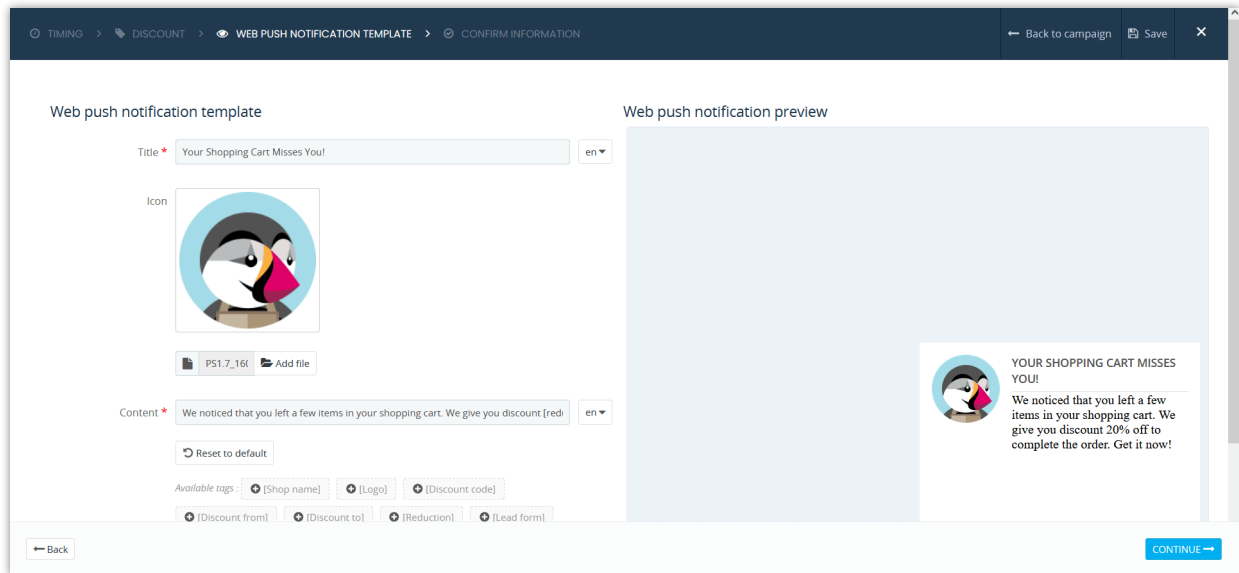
TIMING > DISCOUNT > WEB PUSH NOTIFICATION TEMPLATE > CONFIRM INFORMATION

Back to campaign Save ×

Web push notification template

Title * Your Shopping Cart Misses You! en

Icon

PS1.7_16( Add file

Content * We noticed that you left a few items in your shopping cart. We give you discount [red en

Reset to default

Available tags : [Shop name] [Logo] [Discount code] [Discount from] [Discount to] [Reduction] [Lead form]

Web push notification preview

YOUR SHOPPING CART MISSES YOU!

We noticed that you left a few items in your shopping cart. We give you discount 20% off to complete the order. Get it now!

Back

CONTINUE